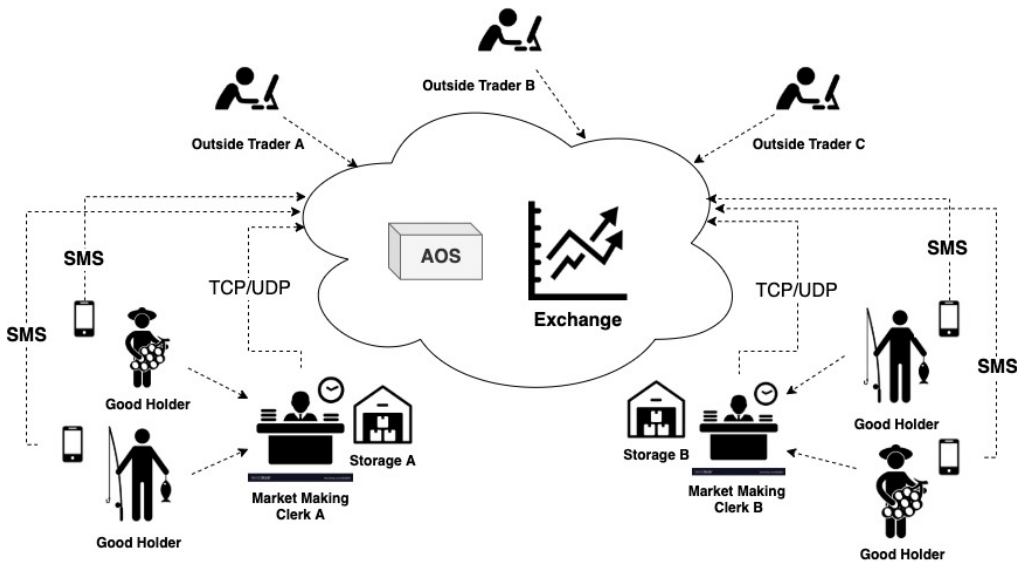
Outside Trader B

Outside Trader A

Outside Trader C

SMS

SMS

AOS

Exchange

TCP/UDP

TCP/UDP

SMS

SMS

Good Holder

Good Holder

Storage A

Market Making Clerk A

Good Holder

Storage B

Market Making Clerk B

Good Holder

Good Holder